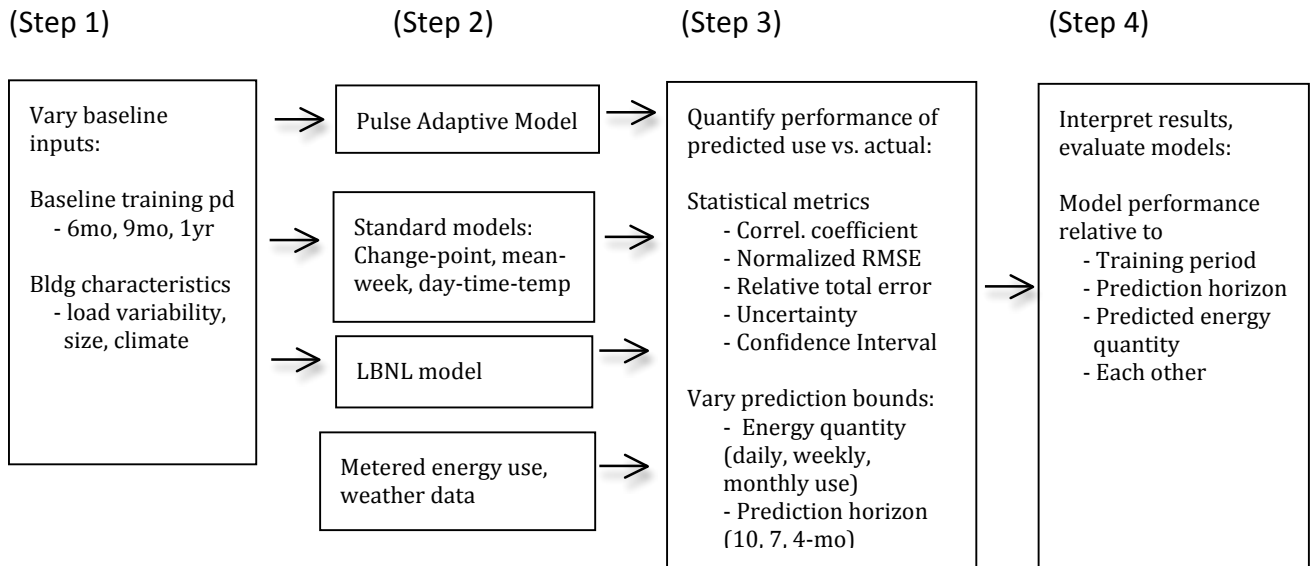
(Step 1)

Vary baseline inputs:

Baseline training pd
- 6mo, 9mo, 1yr

Bldg characteristics
- load variability, size, climate

(Step 2)

Pulse Adaptive Model

Standard models: Change-point, mean-week, day-time-temp

LBNL model

Metered energy use, weather data

(Step 3)

Quantify performance of predicted use vs. actual:

Statistical metrics
- Correl. coefficient
- Normalized RMSE
- Relative total error
- Uncertainty
- Confidence Interval

Vary prediction bounds:
- Energy quantity (daily, weekly, monthly use)
- Prediction horizon (10, 7, 4-mo)

(Step 4)

Interpret results, evaluate models:

Model performance relative to
- Training period
- Prediction horizon
- Predicted energy quantity
- Each other